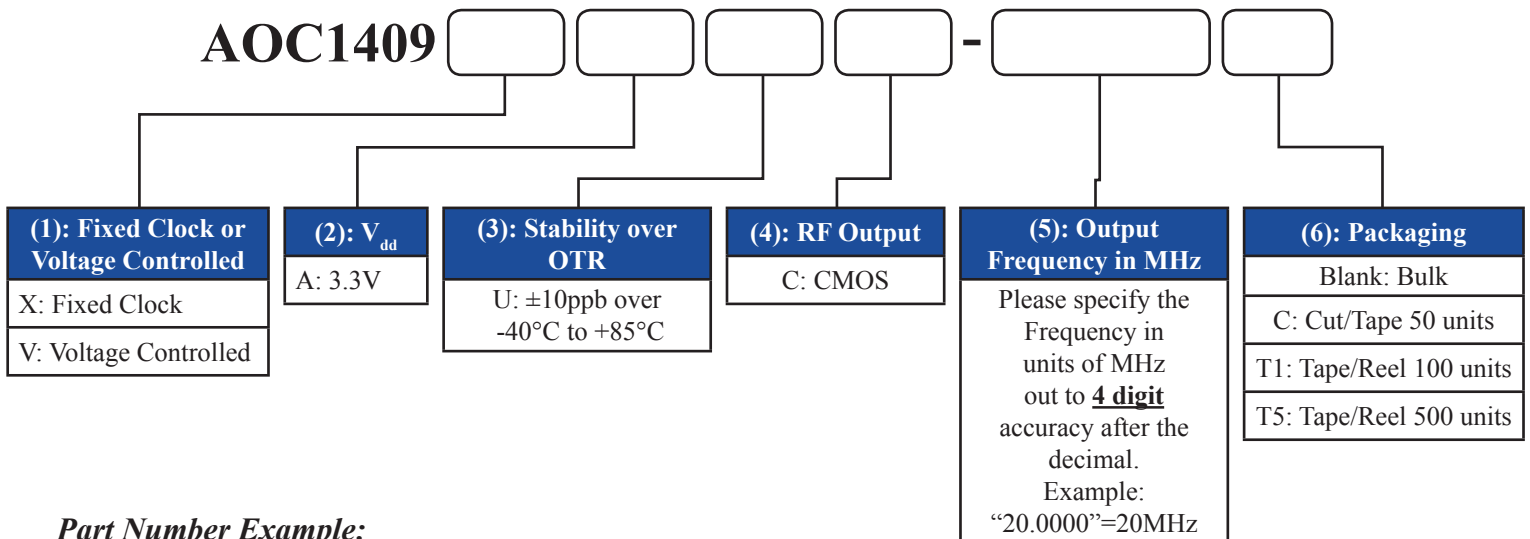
AOC1409 -

(1): Fixed Clock or Voltage Controlled

X: Fixed Clock

V: Voltage Controlled

(2): $V_{dd}$

A: 3.3V

(3): Stability over OTR

U: ±10ppb over -40°C to +85°C

(4): RF Output

C: CMOS

(5): Output Frequency in MHz

Please specify the Frequency in units of MHz out to **4 digit** accuracy after the decimal. Example: "20.0000"=20MHz

(6): Packaging

Blank: Bulk

C: Cut/Tape 50 units

T1: Tape/Reel 100 units

T5: Tape/Reel 500 units

Part Number Example: